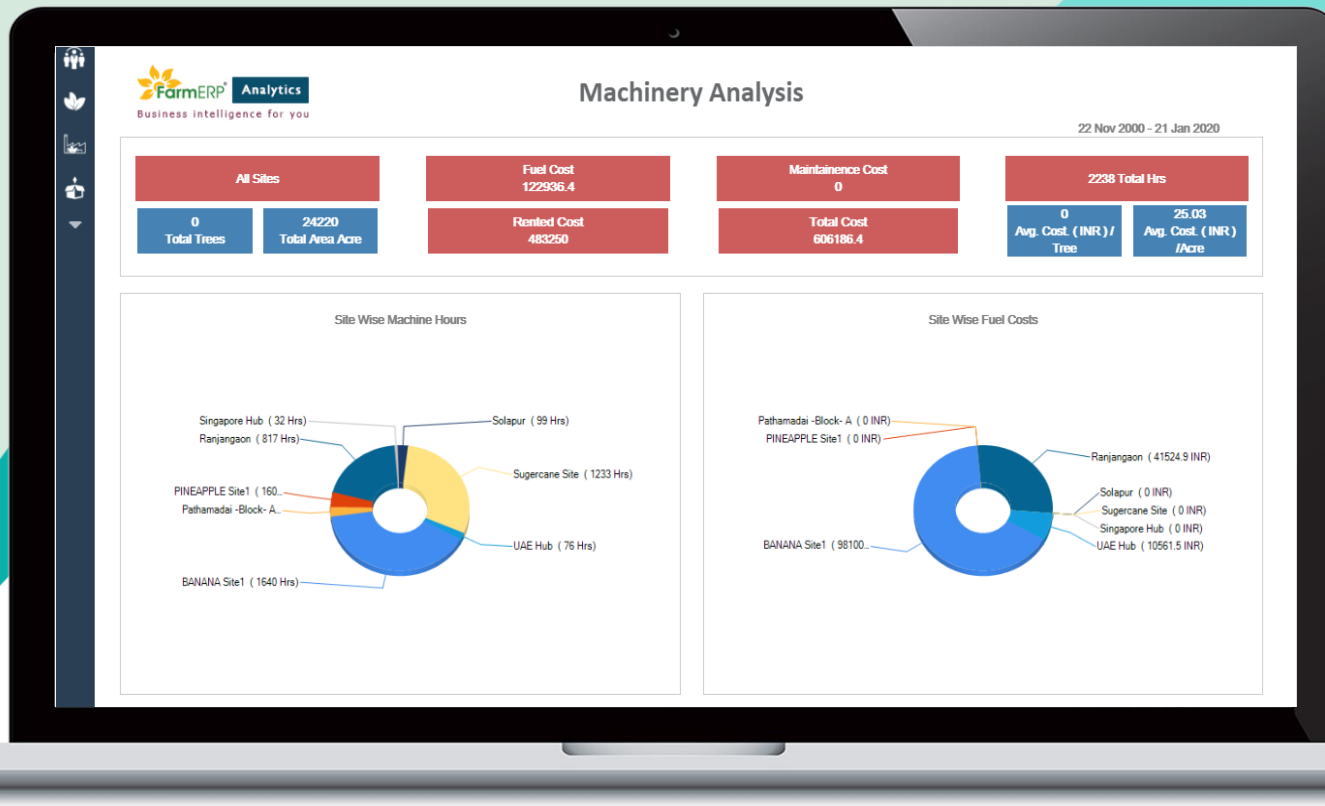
FarmERP® Analytics
Business intelligence for you

Machinery Analysis

22 Nov 2000 - 21 Jan 2020

All Sites

0
Total Trees

24220
Total Area Acre

Fuel Cost
122936.4

Rented Cost
483250

Maintainence Cost
0

Total Cost
606186.4

2238 Total Hrs

0
Avg. Cost. ( INR ) / Tree

25.03
Avg. Cost. ( INR ) /Acre

Site Wise Machine Hours

Singapore Hub ( 32 Hrs)
Ranjangaon ( 817 Hrs)
PINEAPPLE Site1 ( 160...
Pathamadai -Block- A...
BANANA Site1 ( 1640 Hrs)
Solapur ( 99 Hrs)
Sugercane Site ( 1233 Hrs)
UAE Hub ( 76 Hrs)

Site Wise Fuel Costs

Pathamadai -Block- A ( 0 INR)
PINEAPPLE Site1 ( 0 INR)
BANANA Site1 ( 98100...
Ranjangaon ( 41524.9 INR)
Solapur ( 0 INR)
Sugercane Site ( 0 INR)
Singapore Hub ( 0 INR)
UAE Hub ( 10561.5 INR)